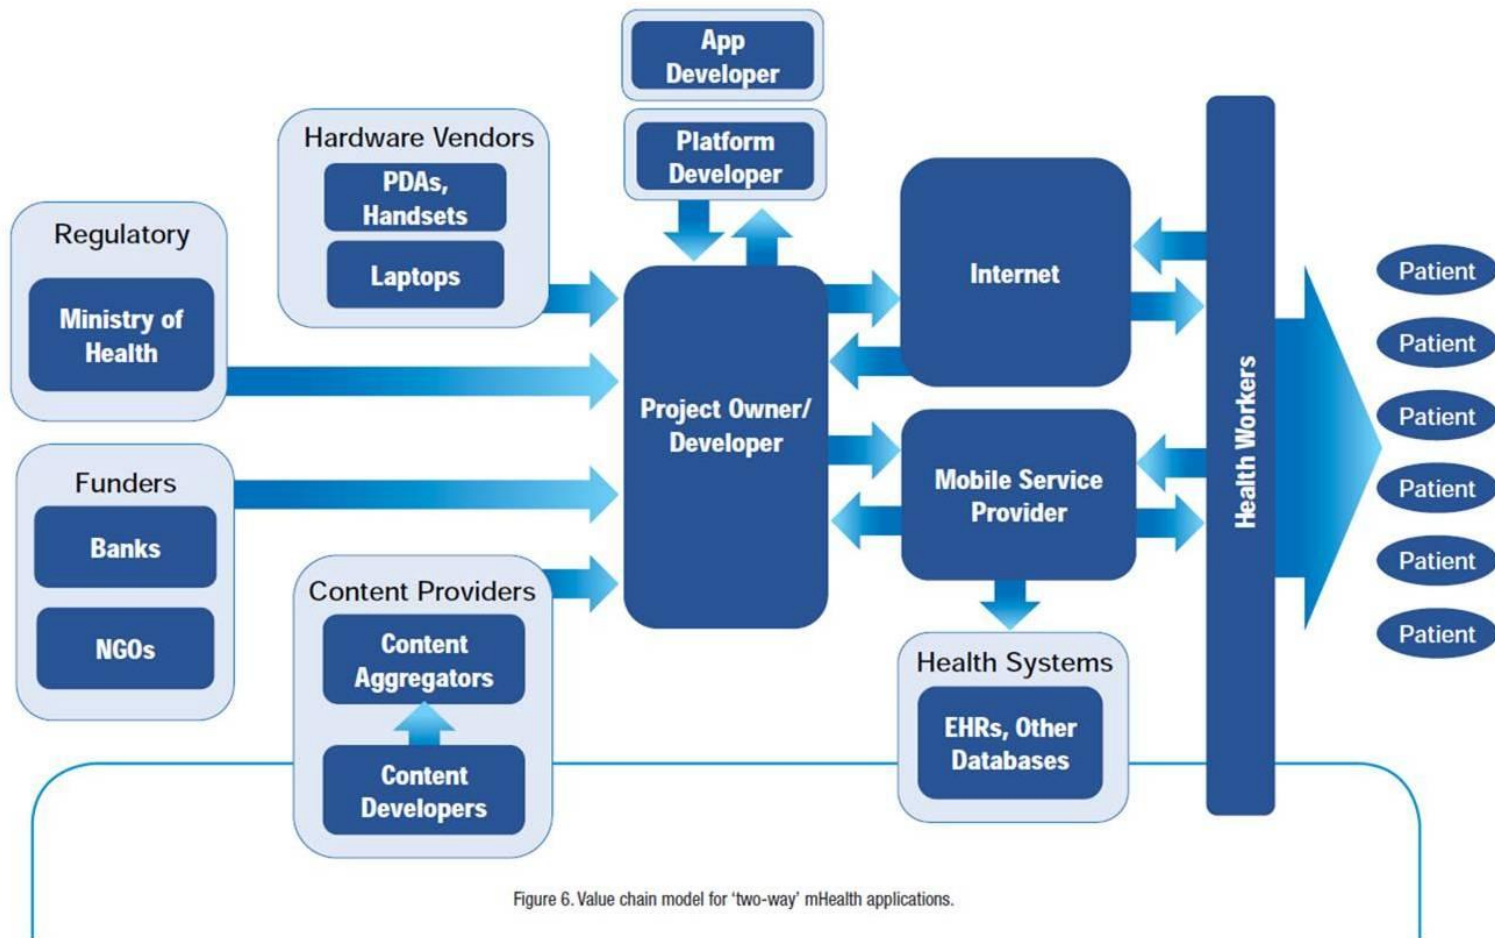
App Developer

Platform Developer

Hardware Vendors

PDAs, Handsets

Laptops

Regulatory

Ministry of Health

Funders

Banks

NGOs

Content Providers

Content Aggregators

Content Developers

Project Owner/ Developer

Internet

Mobile Service Provider

Health Systems

EHRs, Other Databases

Health Workers

Patient

Patient

Patient

Patient

Patient

Patient

Figure 6. Value chain model for 'two-way' mHealth applications.